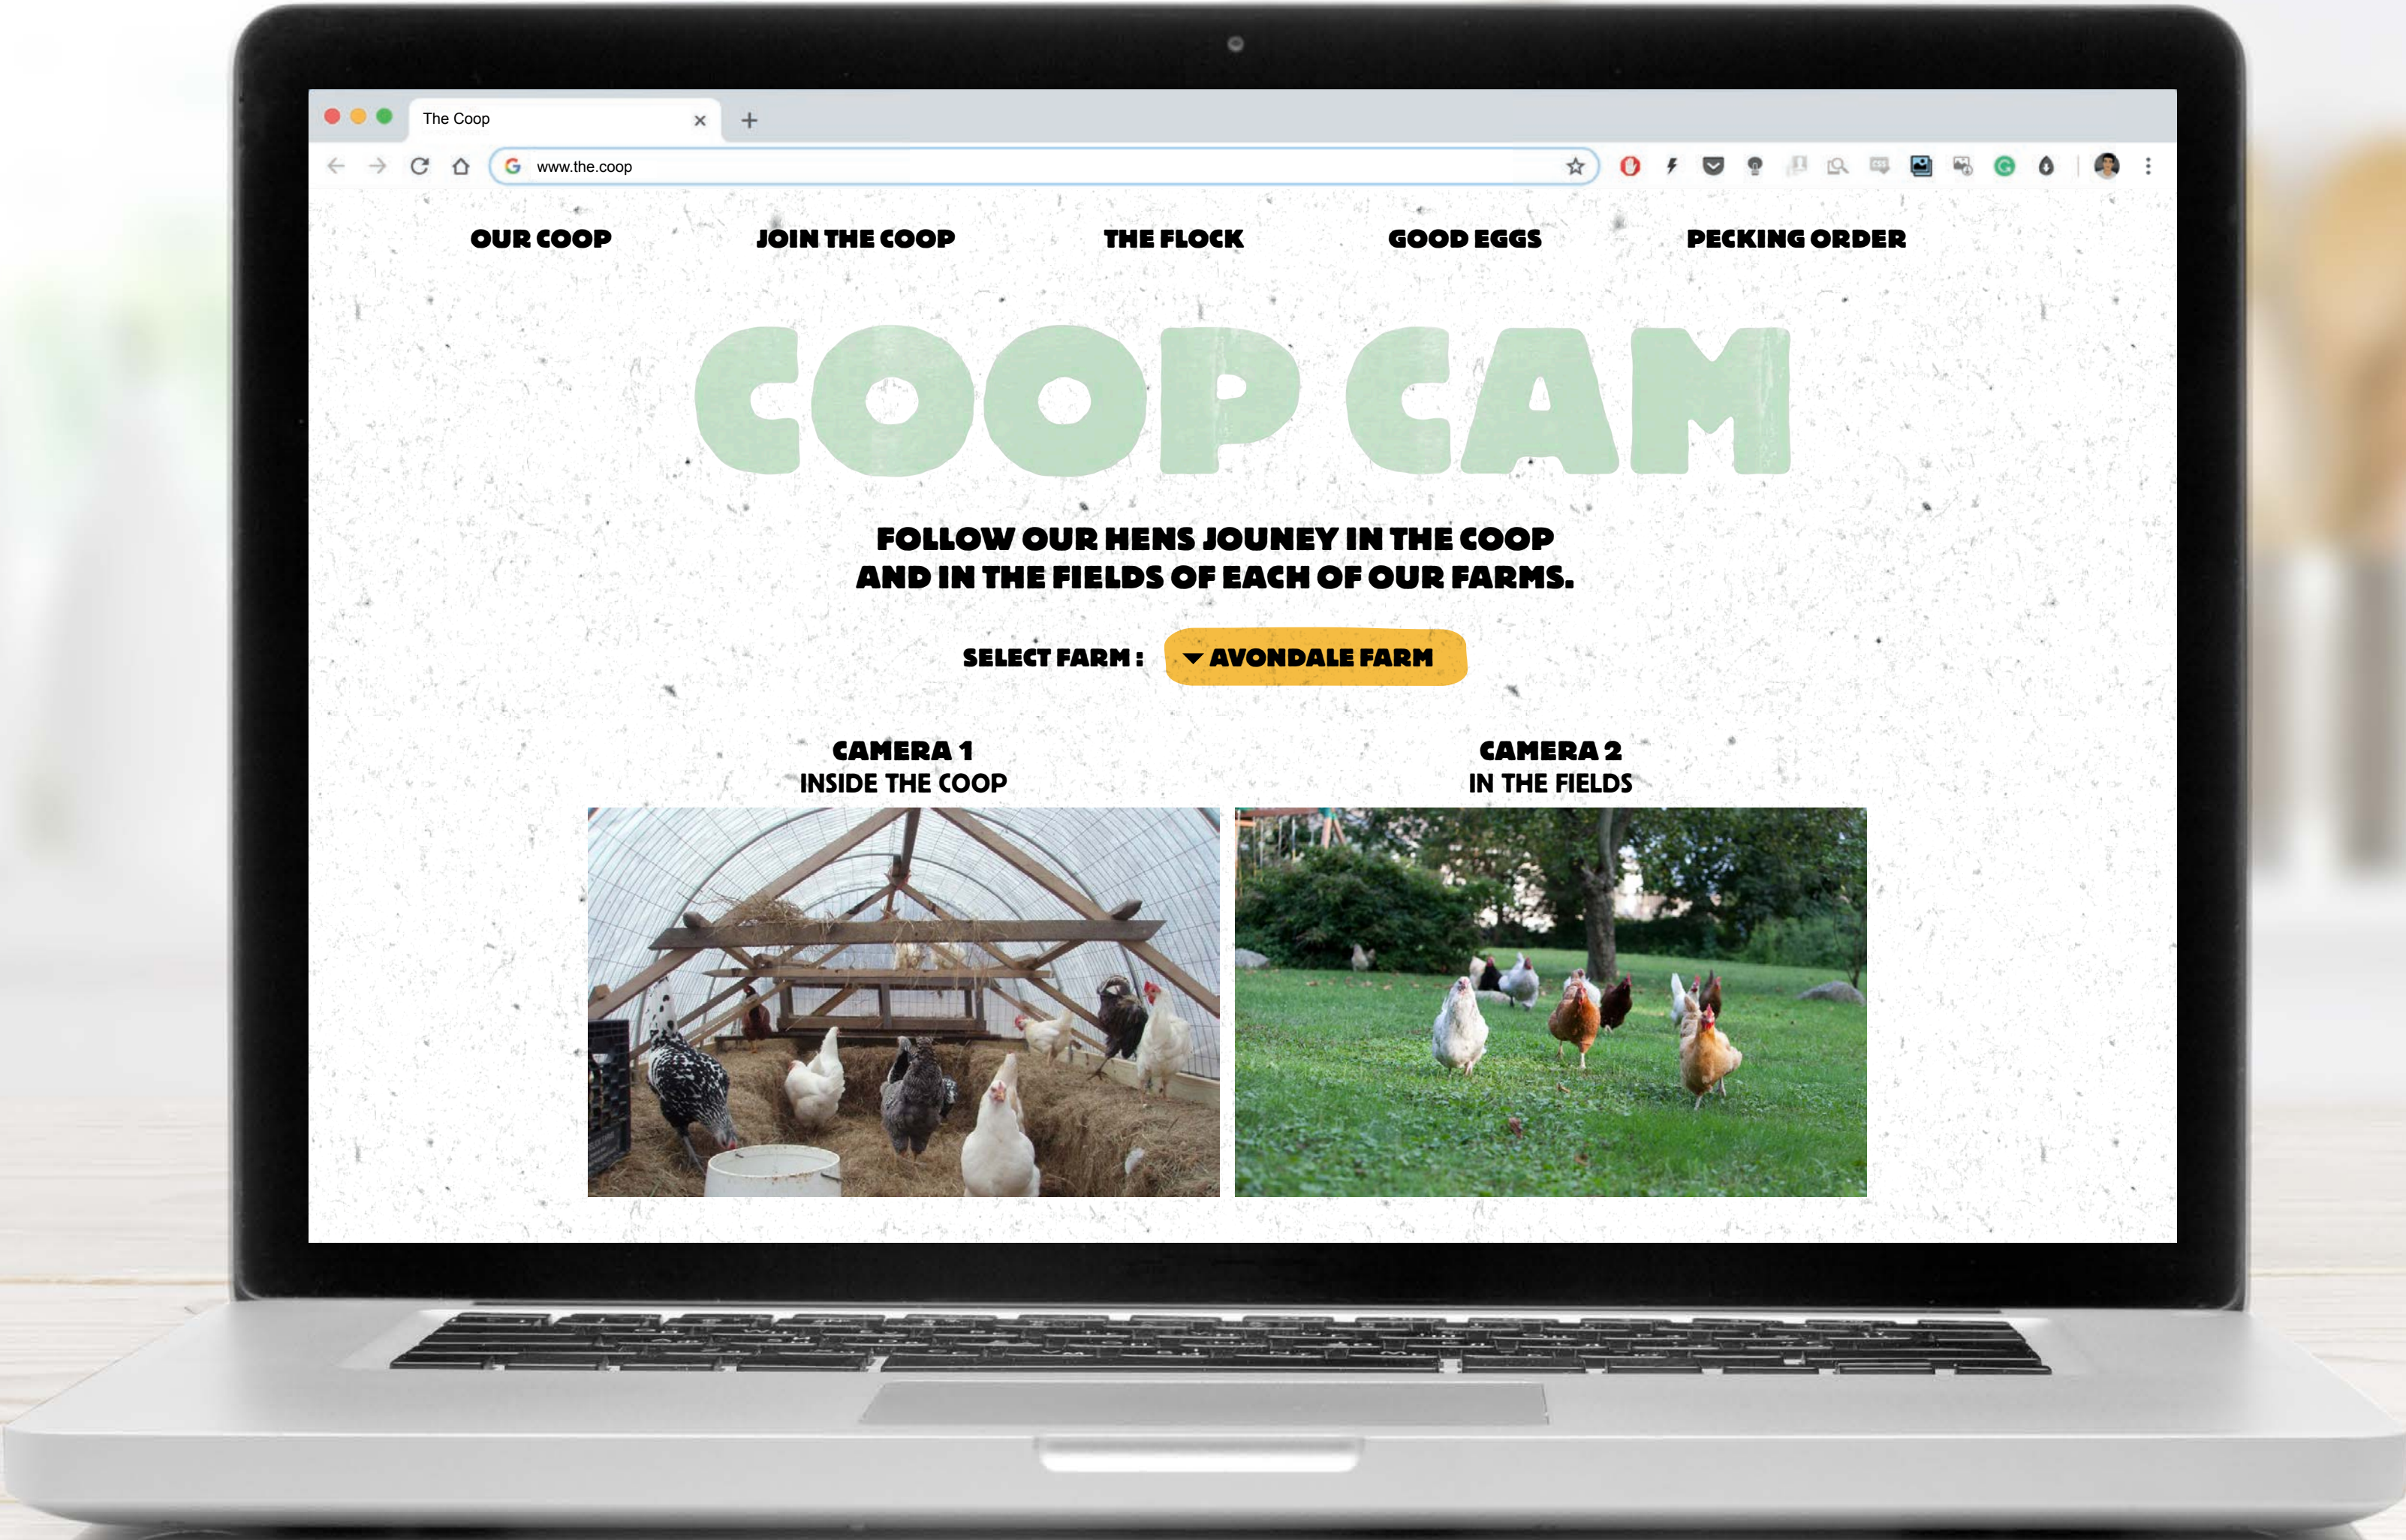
The Coop

www.the.coop

OUR COOP JOIN THE COOP THE FLOCK GOOD EGGS PECKING ORDER

COOP CAM

FOLLOW OUR HENS JOUNEY IN THE COOP AND IN THE FIELDS OF EACH OF OUR FARMS.

SELECT FARM : AVONDALE FARM

CAMERA 1
INSIDE THE COOP

CAMERA 2
IN THE FIELDS